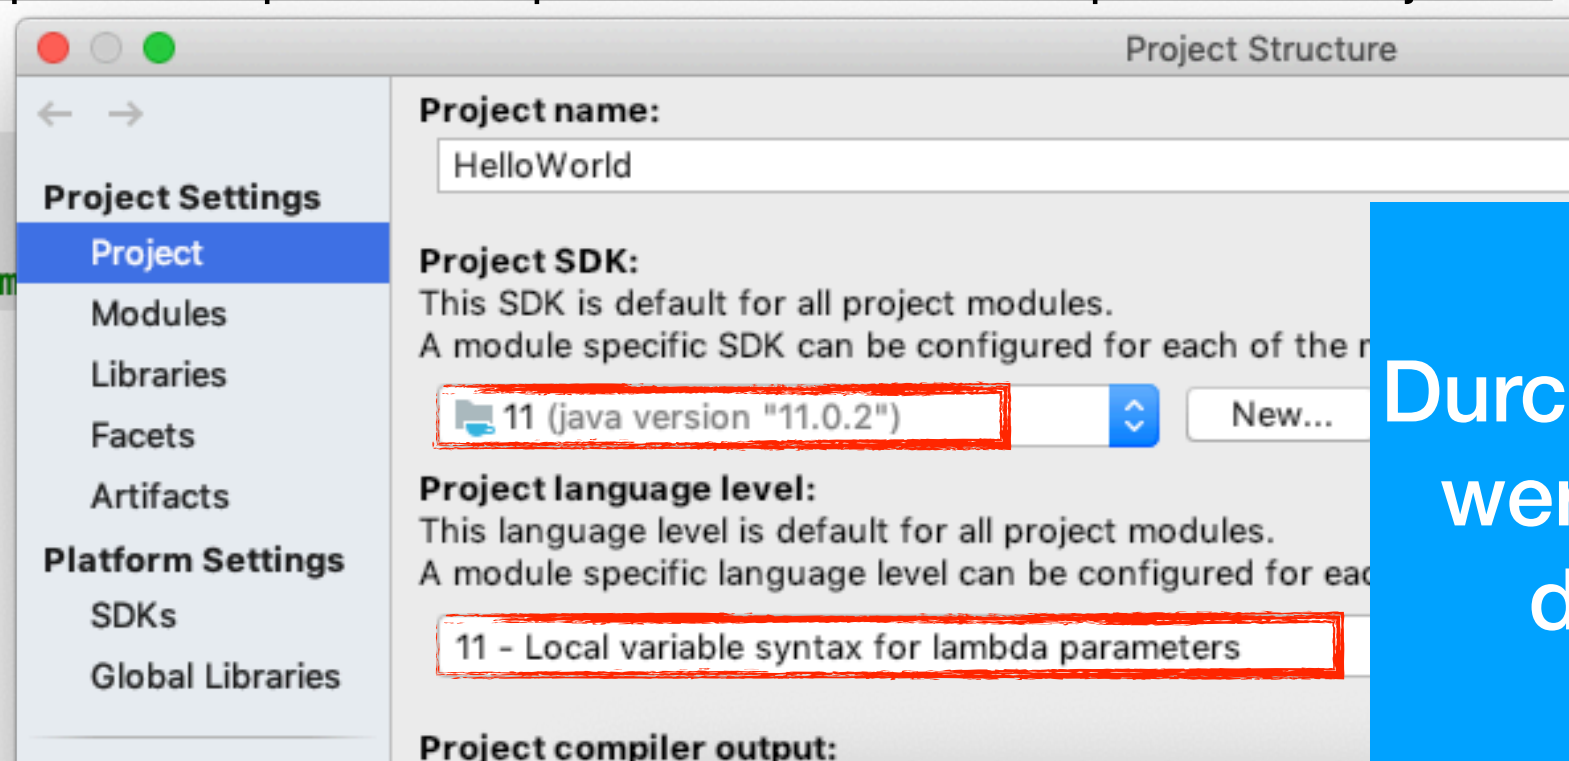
Project Structure

Project Settings
Project
Modules
Libraries
Facets
Artifacts
Platform Settings
SDKs
Global Libraries

Project name:
HelloWorld

Project SDK:
This SDK is default for all project modules.
A module specific SDK can be configured for each of the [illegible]

11 (java version "11.0.2")
New...

Project language level:
This language level is default for all project modules.
A module specific language level can be configured for ea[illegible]

11 - Local variable syntax for lambda parameters

Project compiler output:

Durc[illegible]
wer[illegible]
d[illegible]